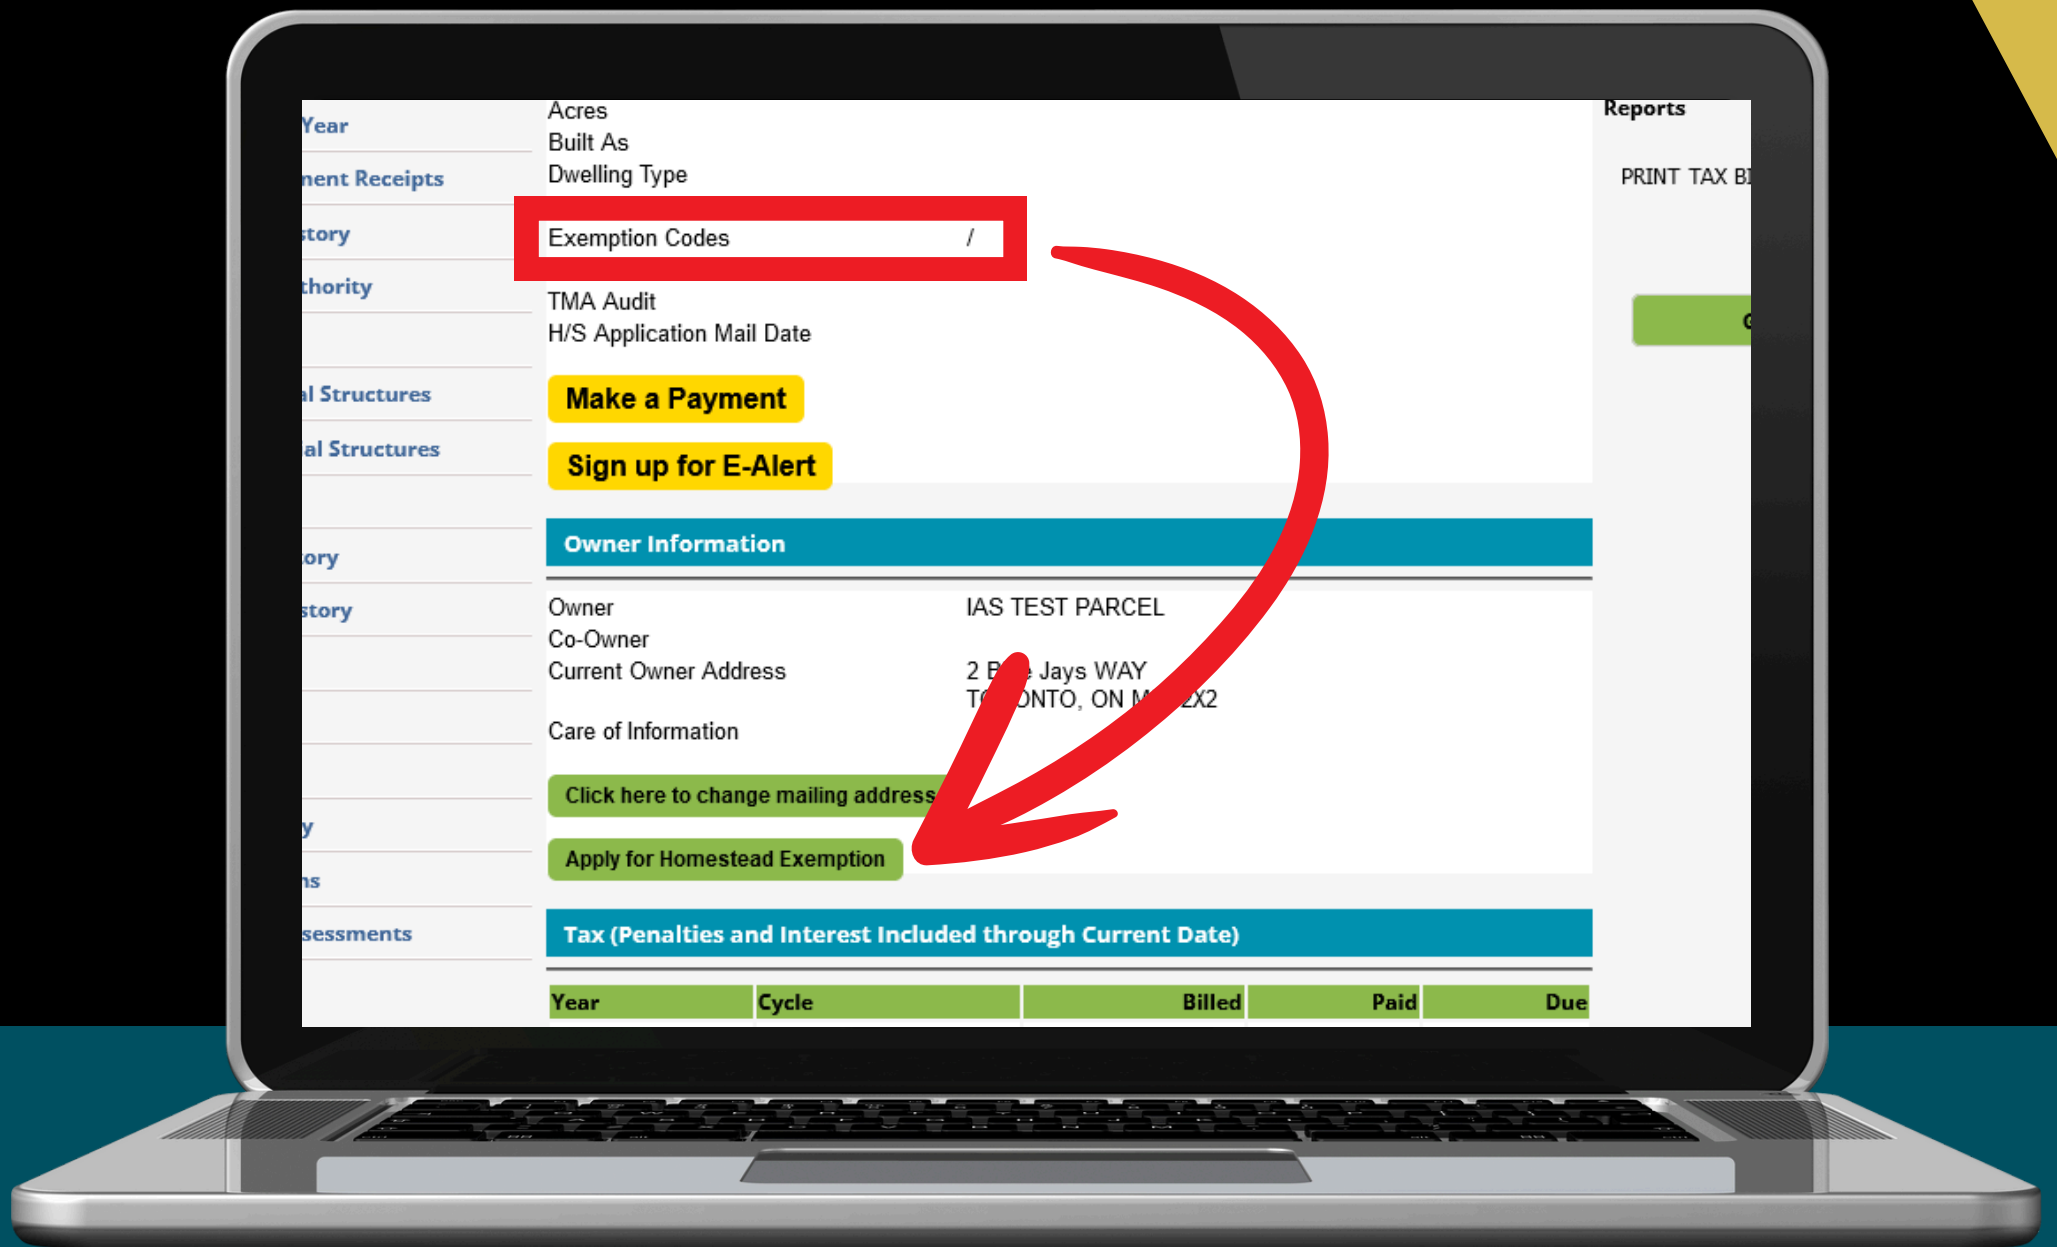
Year
nent Receipts
story
thority
l Structures
al Structures
ory
story
y
ns
sessments

Acres
Built As
Dwelling Type
Exemption Codes /
TMA Audit
H/S Application Mail Date

Make a Payment
Sign up for E-Alert

Owner Information

| | |
|---|---|
| Owner | IAS TEST PARCEL |
| Co-Owner | |
| Current Owner Address | 2 B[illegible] Jays WAY T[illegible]ONTO, ON M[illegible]2X2 |
| Care of Information | |

Click here to change mailing address
Apply for Homestead Exemption

Tax (Penalties and Interest Included through Current Date)

| Year | Cycle | Billed | Paid | Due |
|---|---|---|---|---|

Reports
PRINT TAX B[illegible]
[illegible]